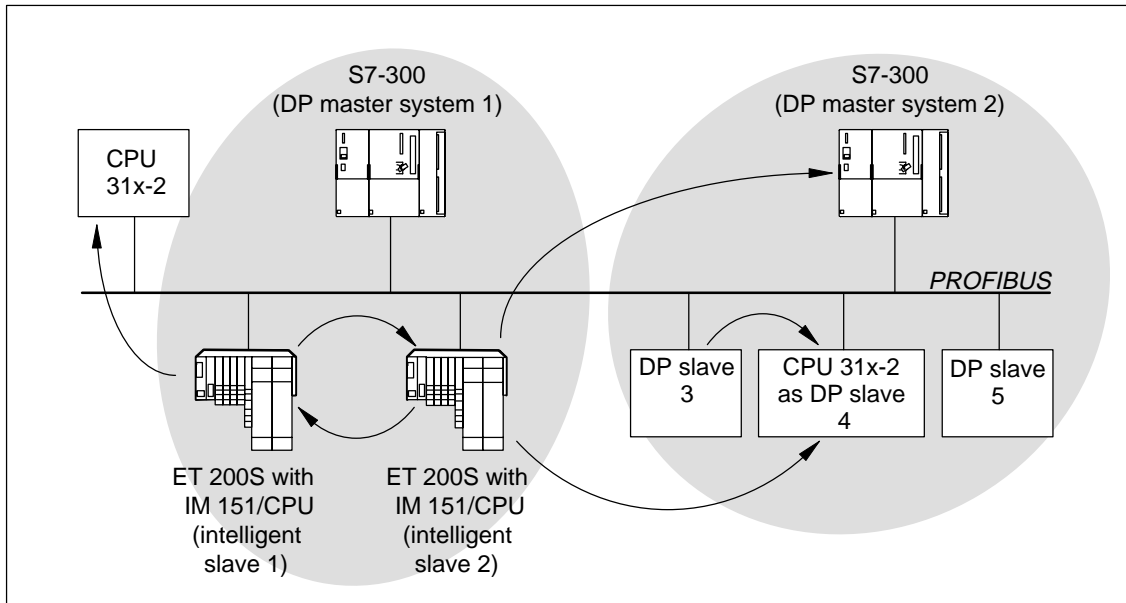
S7-300
(DP master system 1)

S7-300
(DP master system 2)

CPU
31x-2

PROFIBUS

DP slave
3

CPU 31x-2
as DP slave
4

DP slave
5

ET 200S with
IM 151/CPU
(intelligent
slave 1)

ET 200S with
IM 151/CPU
(intelligent
slave 2)